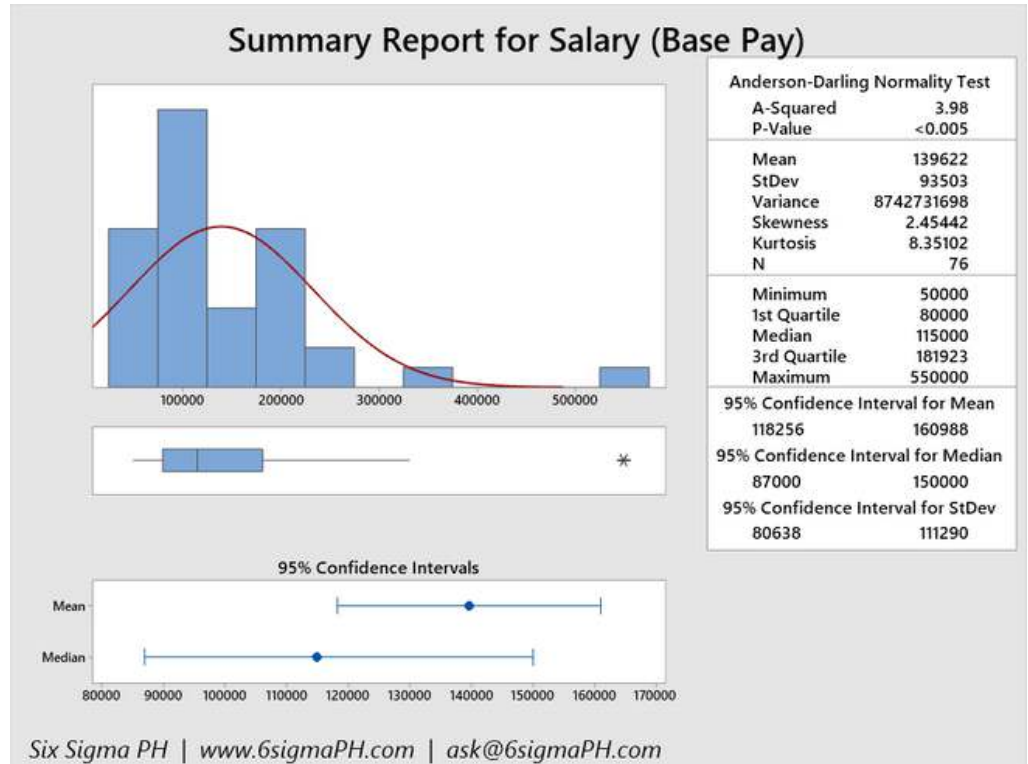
Summary Report for Salary (Base Pay)

100000 200000 300000 400000 500000

95% Confidence Intervals

Mean
Median

80000 90000 100000 110000 120000 130000 140000 150000 160000 170000

| Anderson-Darling Normality Test | |
|---|---|
| A-Squared | 3.98 |
| P-Value | <0.005 |
| Mean | 139622 |
| StDev | 93503 |
| Variance | 8742731698 |
| Skewness | 2.45442 |
| Kurtosis | 8.35102 |
| N | 76 |
| Minimum | 50000 |
| 1st Quartile | 80000 |
| Median | 115000 |
| 3rd Quartile | 181923 |
| Maximum | 550000 |
| 95% Confidence Interval for Mean | |
| 118256 | 160988 |
| 95% Confidence Interval for Median | |
| 87000 | 150000 |
| 95% Confidence Interval for StDev | |
| 80638 | 111290 |

Six Sigma PH | www.6sigmaPH.com | ask@6sigmaPH.com